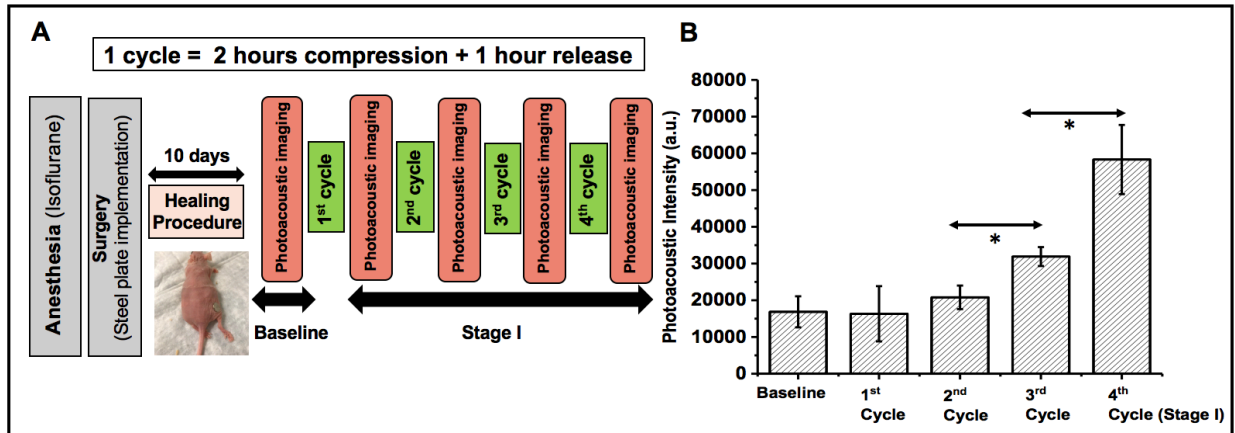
A

1 cycle = 2 hours compression + 1 hour release

Anesthesia (Isoflurane)

Surgery (Steel plate implementation)

10 days

Healing Procedure

Photoacoustic imaging

$1^{st}$ cycle

Photoacoustic imaging

$2^{nd}$ cycle

Photoacoustic imaging

$3^{rd}$ cycle

Photoacoustic imaging

$4^{th}$ cycle

Photoacoustic imaging

Baseline

Stage I

B

Photoacoustic Intensity (a.u.)

80000
70000
60000
50000
40000
30000
20000
10000
0

*

*

Baseline

$1^{st}$ Cycle

$2^{nd}$ Cycle

$3^{rd}$ Cycle

$4^{th}$ Cycle (Stage I)